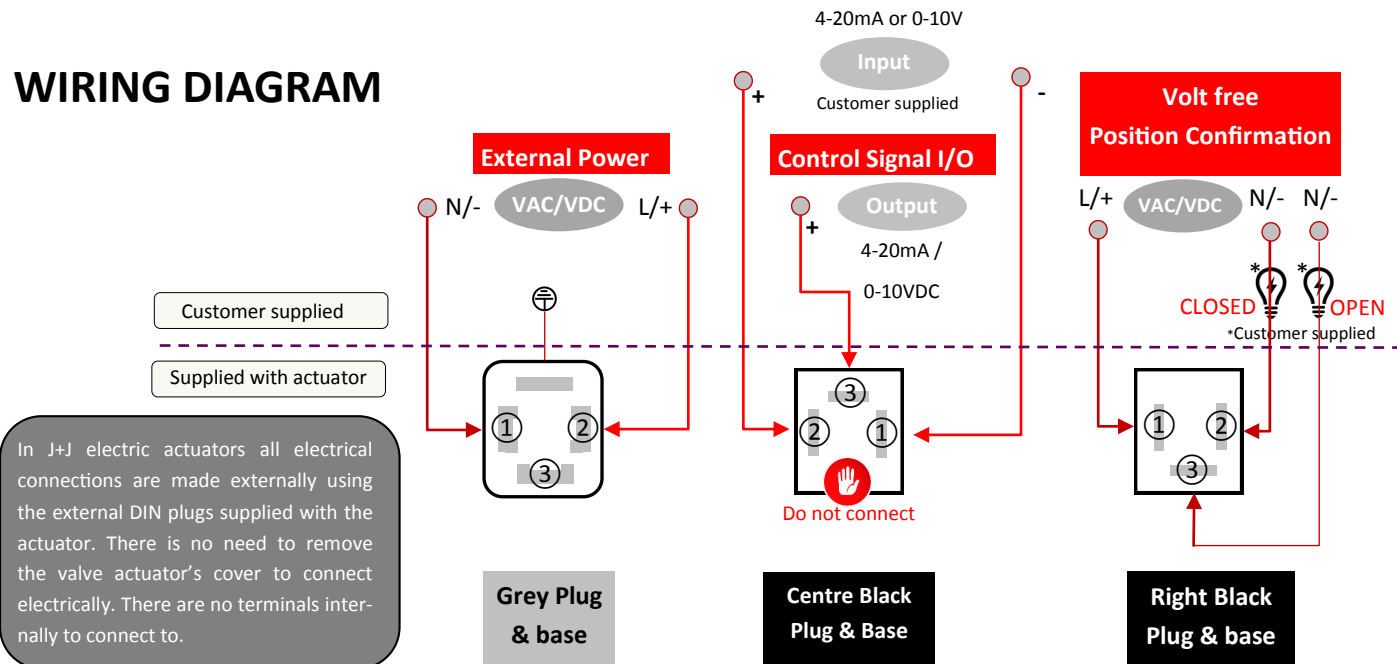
WIRING DIAGRAM

4-20mA or 0-10V
Input
Customer supplied
+
-

External Power
N/- VAC/VDC L/+

Control Signal I/O
+ Output
4-20mA /
0-10VDC

Volt free
Position Confirmation
L/+ VAC/VDC N/- N/-
* *
CLOSED OPEN
*Customer supplied

Customer supplied

Supplied with actuator

1 2 3

3 2 1
Do not connect

1 2 3

In J+J electric actuators all electrical connections are made externally using the external DIN plugs supplied with the actuator. There is no need to remove the valve actuator's cover to connect electrically. There are no terminals internally to connect to.

Grey Plug & base

Centre Black Plug & Base

Right Black Plug & base